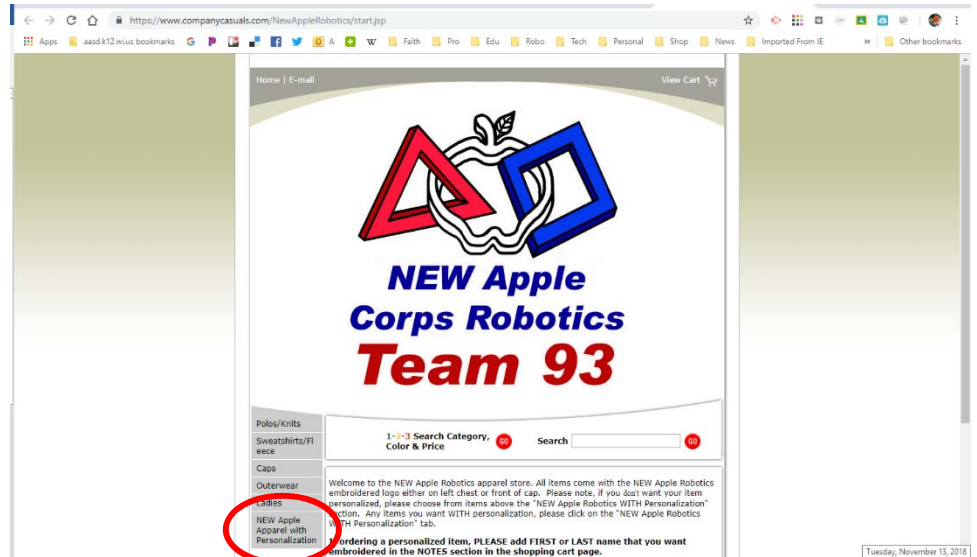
https://www.companycasuals.com/NewAppleRobotics/start.jsp

Apps aasd.k12.wi.us bookmarks G A W Faith Pro Edu Robo Tech Personal Shop News Imported From IE » Other bookmarks

Home | E-mail

View Cart

NEW Apple Corps Robotics Team 93

Polos/Knits
Sweatshirts/Fleece
Caps
Outerwear
Ladies
NEW Apple Apparel with Personalization

1-2-3 Search Category, Color & Price GO

Search GO

Welcome to the NEW Apple Robotics apparel store. All items come with the NEW Apple Robotics embroidered logo either on left chest or front of cap. Please note, if you don't want your item personalized, please choose from items above the "NEW Apple Robotics WITH Personalization" section. Any items you want WITH personalization, please click on the "NEW Apple Robotics WITH Personalization" tab.

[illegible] ordering a personalized item, PLEASE add FIRST or LAST name that you want embroidered in the NOTES section in the shopping cart page.

Tuesday, November 13, 2018